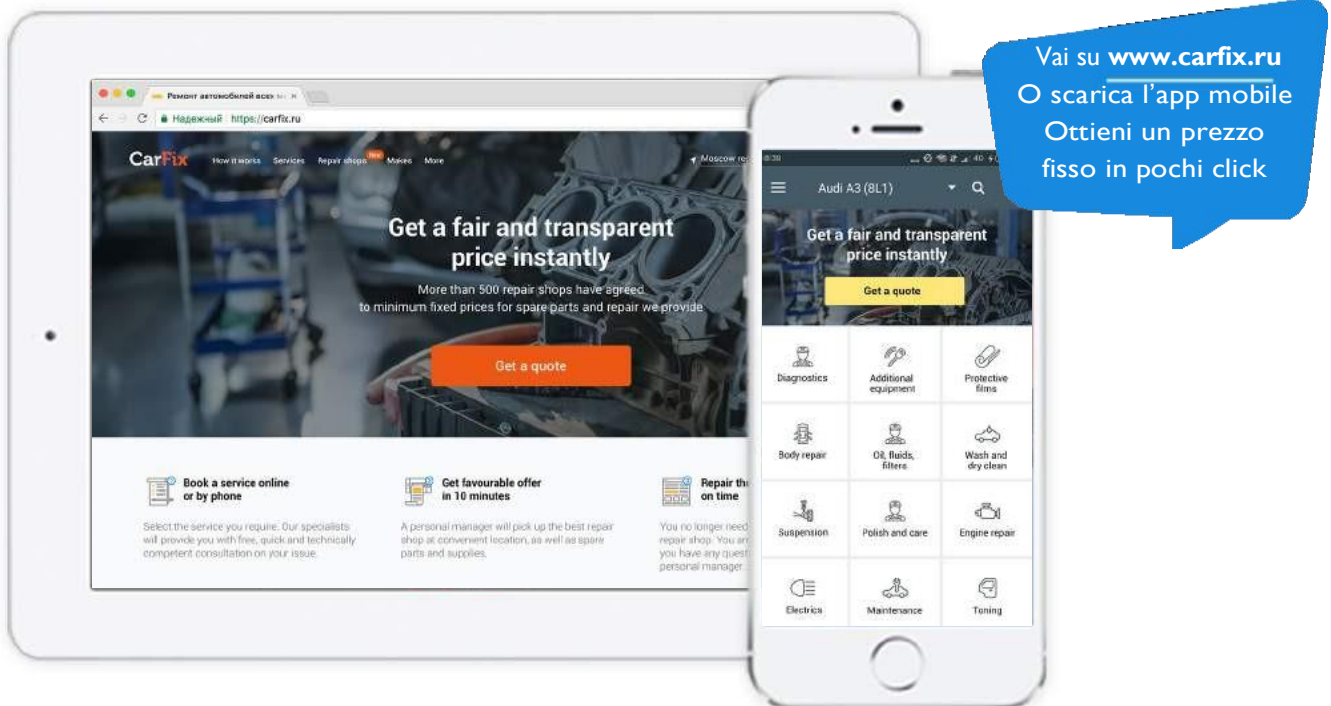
Vai su **www.carfix.ru**
O scarica l'app mobile
Ottieni un prezzo fisso in pochi click

Ремонт автомобилей всех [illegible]

Надежный https://carfix.ru

CarFix How it works Services Repair shops New Makes More Moscow re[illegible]

Get a fair and transparent price instantly

More than 500 repair shops have agreed to minimum fixed prices for spare parts and repair we provide

Get a quote

Book a service online or by phone

Select the service you require. Our specialists will provide you with free, quick and technically competent consultation on your issue.

Get favourable offer in 10 minutes

A personal manager will pick up the best repair shop at convenient location, as well as spare parts and supplies.

Repair th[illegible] on time

You no longer need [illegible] repair shop. You ar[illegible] you have any quest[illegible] personal manager.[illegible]

8:30

Audi A3 (8L1)

Get a fair and transparent price instantly

Get a quote

Diagnostics

Additional equipment

Protective films

Body repair

Oil, fluids, filters

Wash and dry clean

Suspension

Polish and care

Engine repair

Electrics

Maintenance

Tuning